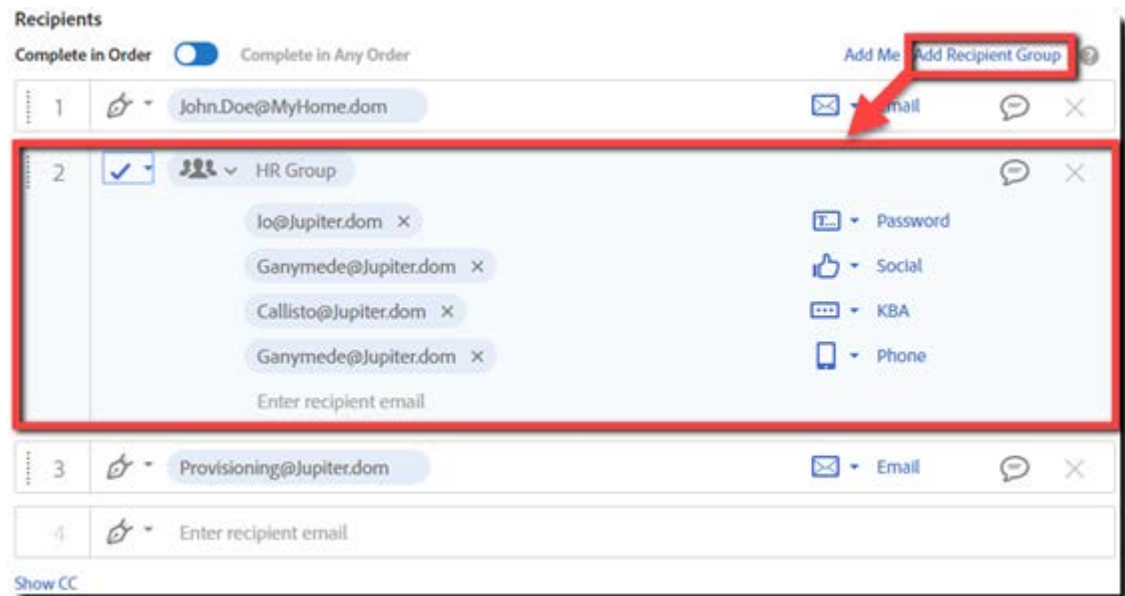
Recipients

Complete in Order Complete in Any Order

Add Me Add Recipient Group

1 John.Doe@MyHome.dom Email

2 HR Group

Io@Jupiter.dom × Password

Ganymede@Jupiter.dom × Social

Callisto@Jupiter.dom × KBA

Ganymede@Jupiter.dom × Phone

Enter recipient email

3 Provisioning@Jupiter.dom Email

4 Enter recipient email

Show CC